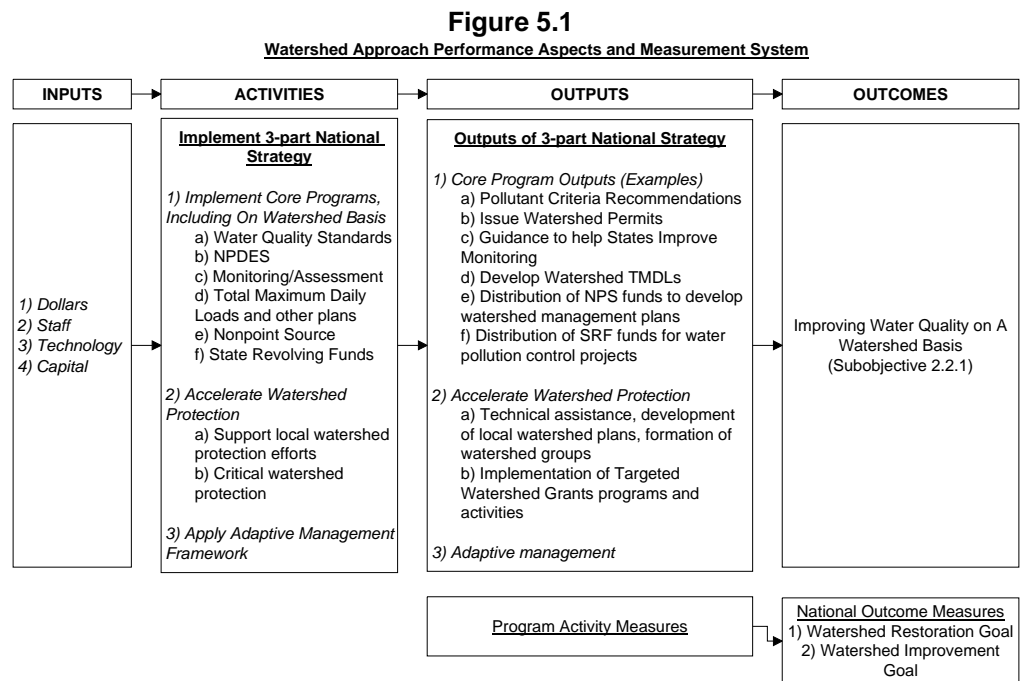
**Figure 5.1**

Watershed Approach Performance Aspects and Measurement System

INPUTS

ACTIVITIES

OUTPUTS

OUTCOMES

1) Dollars
2) Staff
3) Technology
4) Capital

Implement 3-part National Strategy

1) Implement Core Programs, Including On Watershed Basis
a) Water Quality Standards
b) NPDES
c) Monitoring/Assessment
d) Total Maximum Daily Loads and other plans
e) Nonpoint Source
f) State Revolving Funds

2) Accelerate Watershed Protection
a) Support local watershed protection efforts
b) Critical watershed protection

3) Apply Adaptive Management Framework

Outputs of 3-part National Strategy

1) Core Program Outputs (Examples)
a) Pollutant Criteria Recommendations
b) Issue Watershed Permits
c) Guidance to help States Improve Monitoring
d) Develop Watershed TMDLs
e) Distribution of NPS funds to develop watershed management plans
f) Distribution of SRF funds for water pollution control projects

2) Accelerate Watershed Protection
a) Technical assistance, development of local watershed plans, formation of watershed groups
b) Implementation of Targeted Watershed Grants programs and activities

3) Adaptive management

Improving Water Quality on A Watershed Basis (Subobjective 2.2.1)

Program Activity Measures

National Outcome Measures
1) Watershed Restoration Goal
2) Watershed Improvement Goal